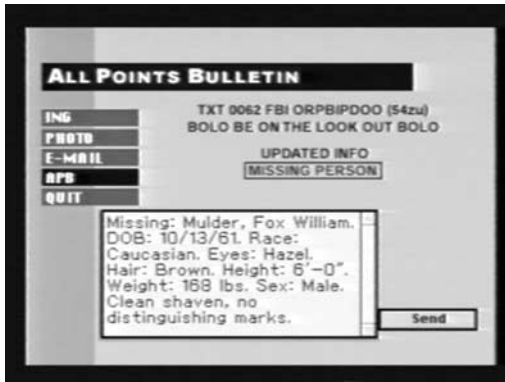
ALL POINTS BULLETIN

ING
PHOTO
E-MAIL
APB
QUIT

TXT 0062 FBI ORPBIPDOO (54zu)
BOLO BE ON THE LOOK OUT BOLO

UPDATED INFO
MISSING PERSON

Missing: Mulder, Fox William. DOB: 10/13/61. Race: Caucasian. Eyes: Hazel. Hair: Brown. Height: 6'–0". Weight: 168 lbs. Sex: Male. Clean shaven, no distinguishing marks.

Send